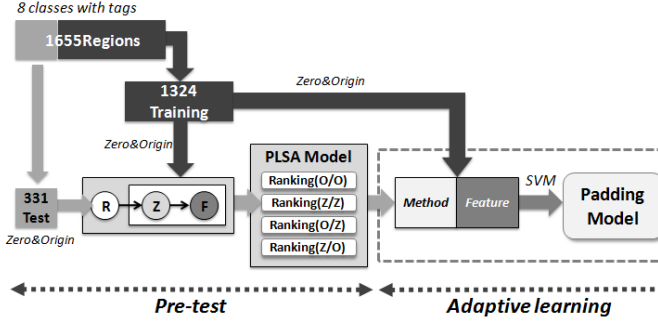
8 classes with tags

1655Regions

1324 Training

Zero&Origin

Zero&Origin

331 Test

Zero&Origin

R

Z

F

PLSA Model

Ranking(O/O)

Ranking(Z/Z)

Ranking(O/Z)

Ranking(Z/O)

Method

Feature

SVM

Padding Model

Pre-test

Adaptive learning